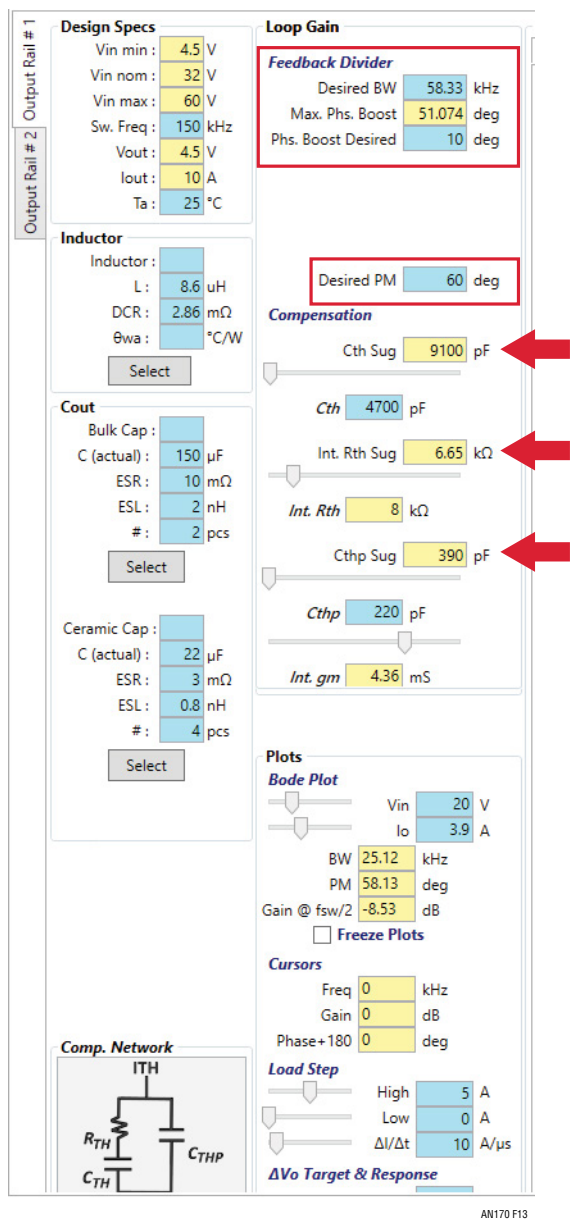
Output Rail # 1
Output Rail # 2

Design Specs
Vin min : 4.5 V
Vin nom : 32 V
Vin max : 60 V
Sw. Freq : 150 kHz
Vout : 4.5 V
Iout : 10 A
Ta : 25 °C

Inductor
Inductor :
L : 8.6 uH
DCR : 2.86 mΩ
θwa : °C/W
Select

Cout
Bulk Cap :
C (actual) : 150 μF
ESR : 10 mΩ
ESL : 2 nH
# : 2 pcs
Select

Ceramic Cap :
C (actual) : 22 μF
ESR : 3 mΩ
ESL : 0.8 nH
# : 4 pcs
Select

Comp. Network
ITH
$R_{TH}$
$C_{THP}$
$C_{TH}$

Loop Gain
Feedback Divider
Desired BW 58.33 kHz
Max. Phs. Boost 51.074 deg
Phs. Boost Desired 10 deg

Desired PM 60 deg
Compensation
Cth Sug 9100 pF
Cth 4700 pF
Int. Rth Sug 6.65 kΩ
Int. Rth 8 kΩ
Cthp Sug 390 pF
Cthp 220 pF
Int. gm 4.36 mS

Plots
Bode Plot
Vin 20 V
Io 3.9 A
BW 25.12 kHz
PM 58.13 deg
Gain @ fsw/2 -8.53 dB
Freeze Plots
Cursors
Freq 0 kHz
Gain 0 dB
Phase+180 0 deg
Load Step
High 5 A
Low 0 A
ΔI/Δt 10 A/μs
ΔVo Target & Response

AN170 F13